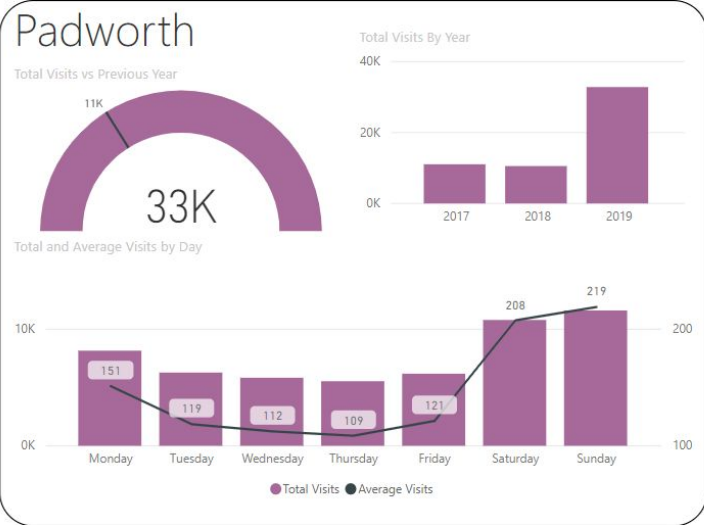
Padworth

Total Visits vs Previous Year

11K

33K

Total Visits By Year

40K

20K

0K

2017

2018

2019

Total and Average Visits by Day

10K

0K

200

100

151

119

112

109

121

208

219

Monday

Tuesday

Wednesday

Thursday

Friday

Saturday

Sunday

Total Visits ● Average Visits